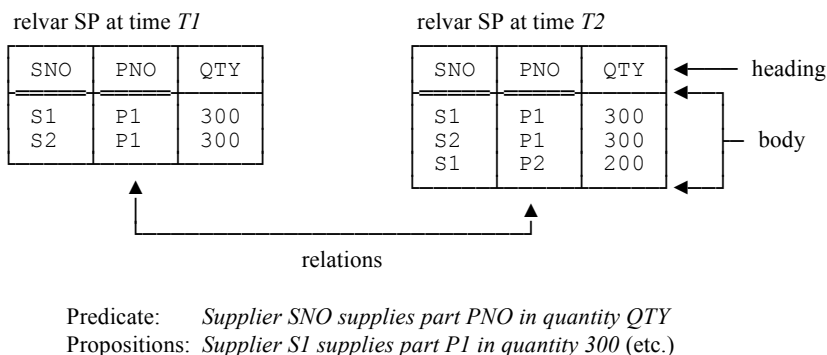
relvar SP at time *T1*

| SNO | PNO | QTY |
|---|---|---|
| S1 | P1 | 300 |
| S2 | P1 | 300 |

relvar SP at time *T2*

| SNO | PNO | QTY |
|---|---|---|
| S1 | P1 | 300 |
| S2 | P1 | 300 |
| S1 | P2 | 200 |

heading

body

relations

Predicate: *Supplier SNO supplies part PNO in quantity QTY*
Propositions: *Supplier S1 supplies part P1 in quantity 300* (etc.)